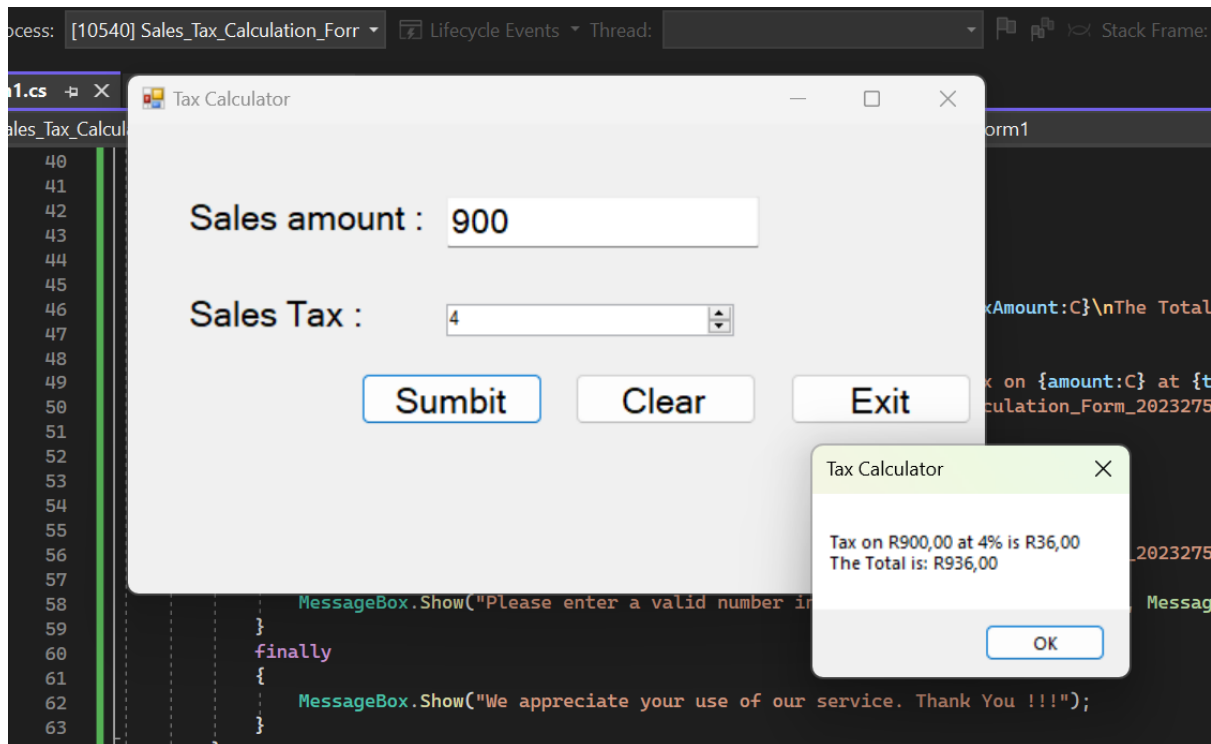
ocess: [10540] Sales_Tax_Calculation_Forr Lifecycle Events Thread: Stack Frame:

1.cs ⊸ ✕
ales_Tax_Calcul orm1

Tax Calculator

Sales amount : 900

Sales Tax : 4

Sumbit Clear Exit

40
41
42
43
44
45
46 xAmount:C}\nThe Total
47
48
49 x on {amount:C} at {t
50 culation_Form_2023275
51
52
53
54
55
56 _2023275
57
58 MessageBox.Show("Please enter a valid number i Messag
59 }
60 finally
61 {
62 MessageBox.Show("We appreciate your use of our service. Thank You !!!");
63 }

Tax Calculator

Tax on R900,00 at 4% is R36,00
The Total is: R936,00

OK